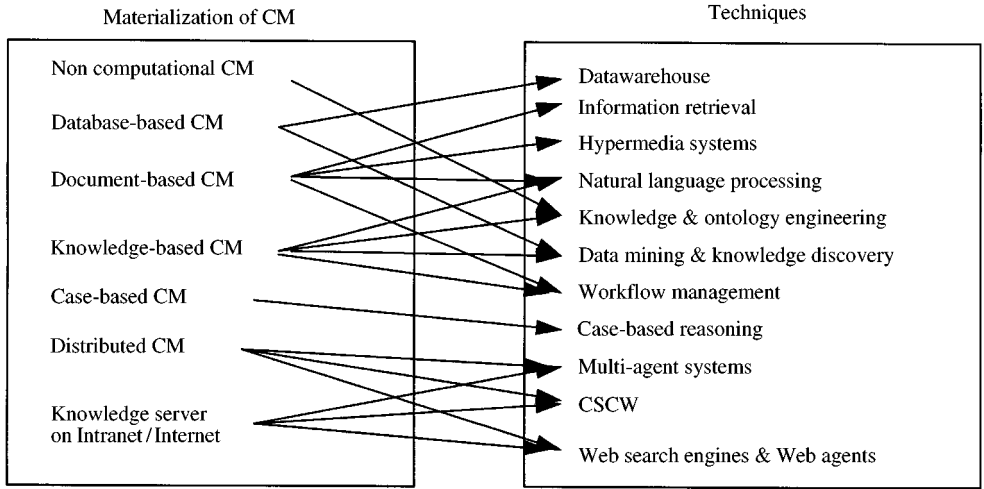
Materialization of CM

Non computational CM
Database-based CM
Document-based CM
Knowledge-based CM
Case-based CM
Distributed CM
Knowledge server on Intranet / Internet

Techniques

Datawarehouse
Information retrieval
Hypermedia systems
Natural language processing
Knowledge & ontology engineering
Data mining & knowledge discovery
Workflow management
Case-based reasoning
Multi-agent systems
CSCW
Web search engines & Web agents